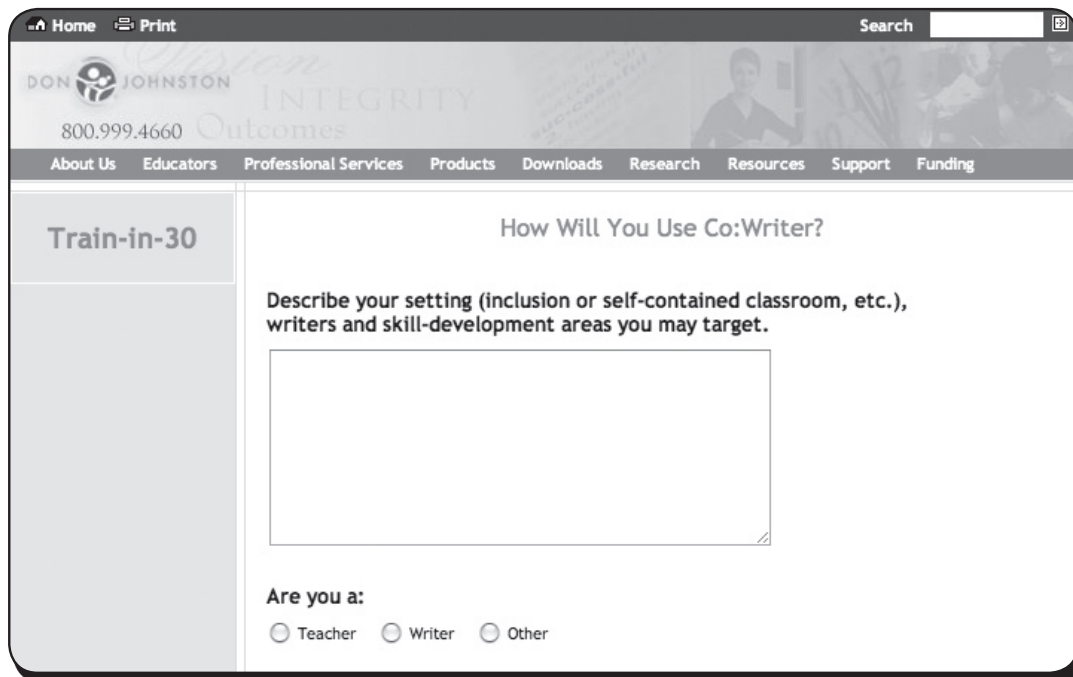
Home Print Search

DON JOHNSTON

Vision INTEGRITY Outcomes

800.999.4660

About Us Educators Professional Services Products Downloads Research Resources Support Funding

Train-in-30

How Will You Use Co:Writer?

Describe your setting (inclusion or self-contained classroom, etc.), writers and skill-development areas you may target.

Are you a:

Teacher Writer Other